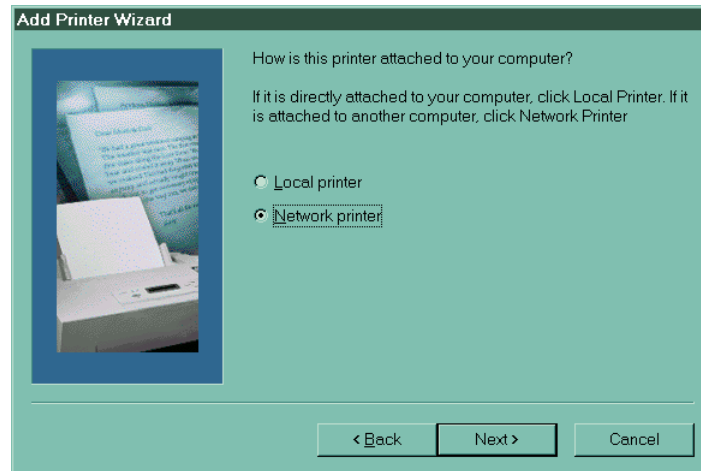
Add Printer Wizard

How is this printer attached to your computer?

If it is directly attached to your computer, click Local Printer. If it is attached to another computer, click Network Printer

Local printer

Network printer

< Back

Next >

Cancel